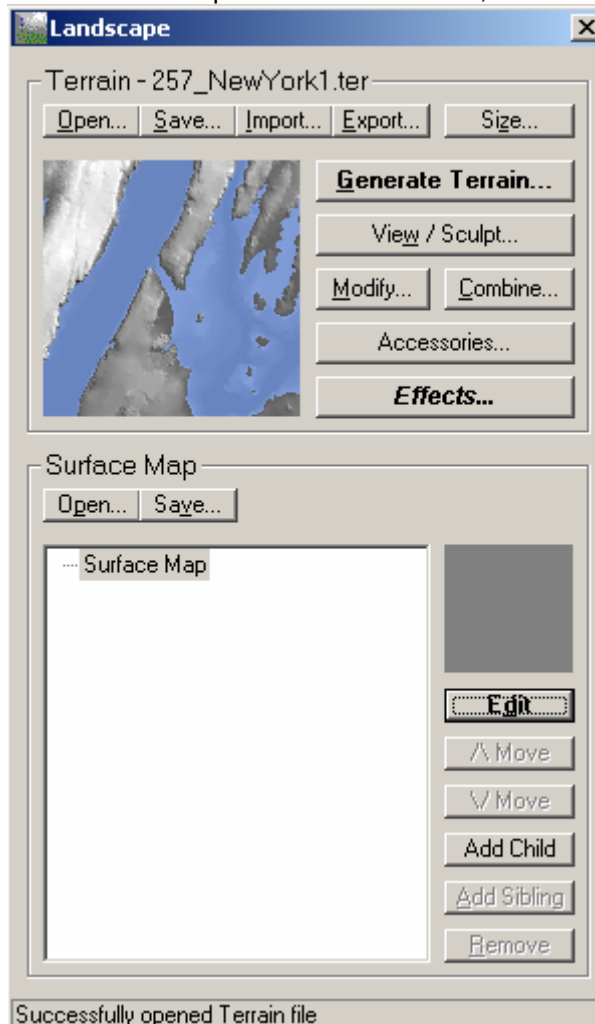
Landscape

Terrain - 257_NewYork1.ter

Open... Save... Import... Export... Size...

Generate Terrain...

View / Sculpt...

Modify... Combine...

Accessories...

Effects...

Surface Map

Open... Save...

Surface Map

Edit

/\ Move

\/ Move

Add Child

Add Sibling

Remove

Successfully opened Terrain file